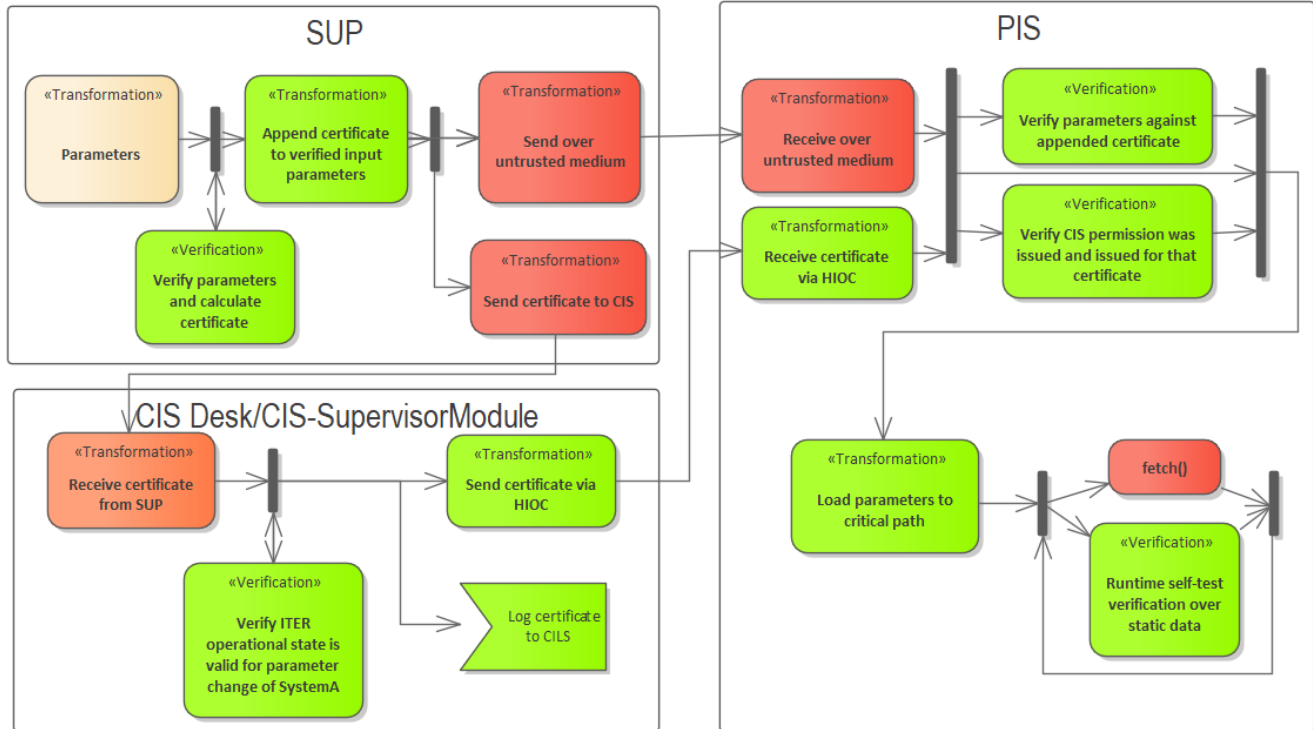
SUP

«Transformation»
Parameters

«Transformation»
Append certificate to verified input parameters

«Transformation»
Send over untrusted medium

«Verification»
Verify parameters and calculate certificate

«Transformation»
Send certificate to CIS

PIS

«Transformation»
Receive over untrusted medium

«Verification»
Verify parameters against appended certificate

«Transformation»
Receive certificate via HIOC

«Verification»
Verify CIS permission was issued and issued for that certificate

CIS Desk/CIS-SupervisorModule

«Transformation»
Receive certificate from SUP

«Transformation»
Send certificate via HIOC

«Verification»
Verify ITER operational state is valid for parameter change of SystemA

Log certificate to CILS

«Transformation»
Load parameters to critical path

fetch()

«Verification»
Runtime self-test verification over static data